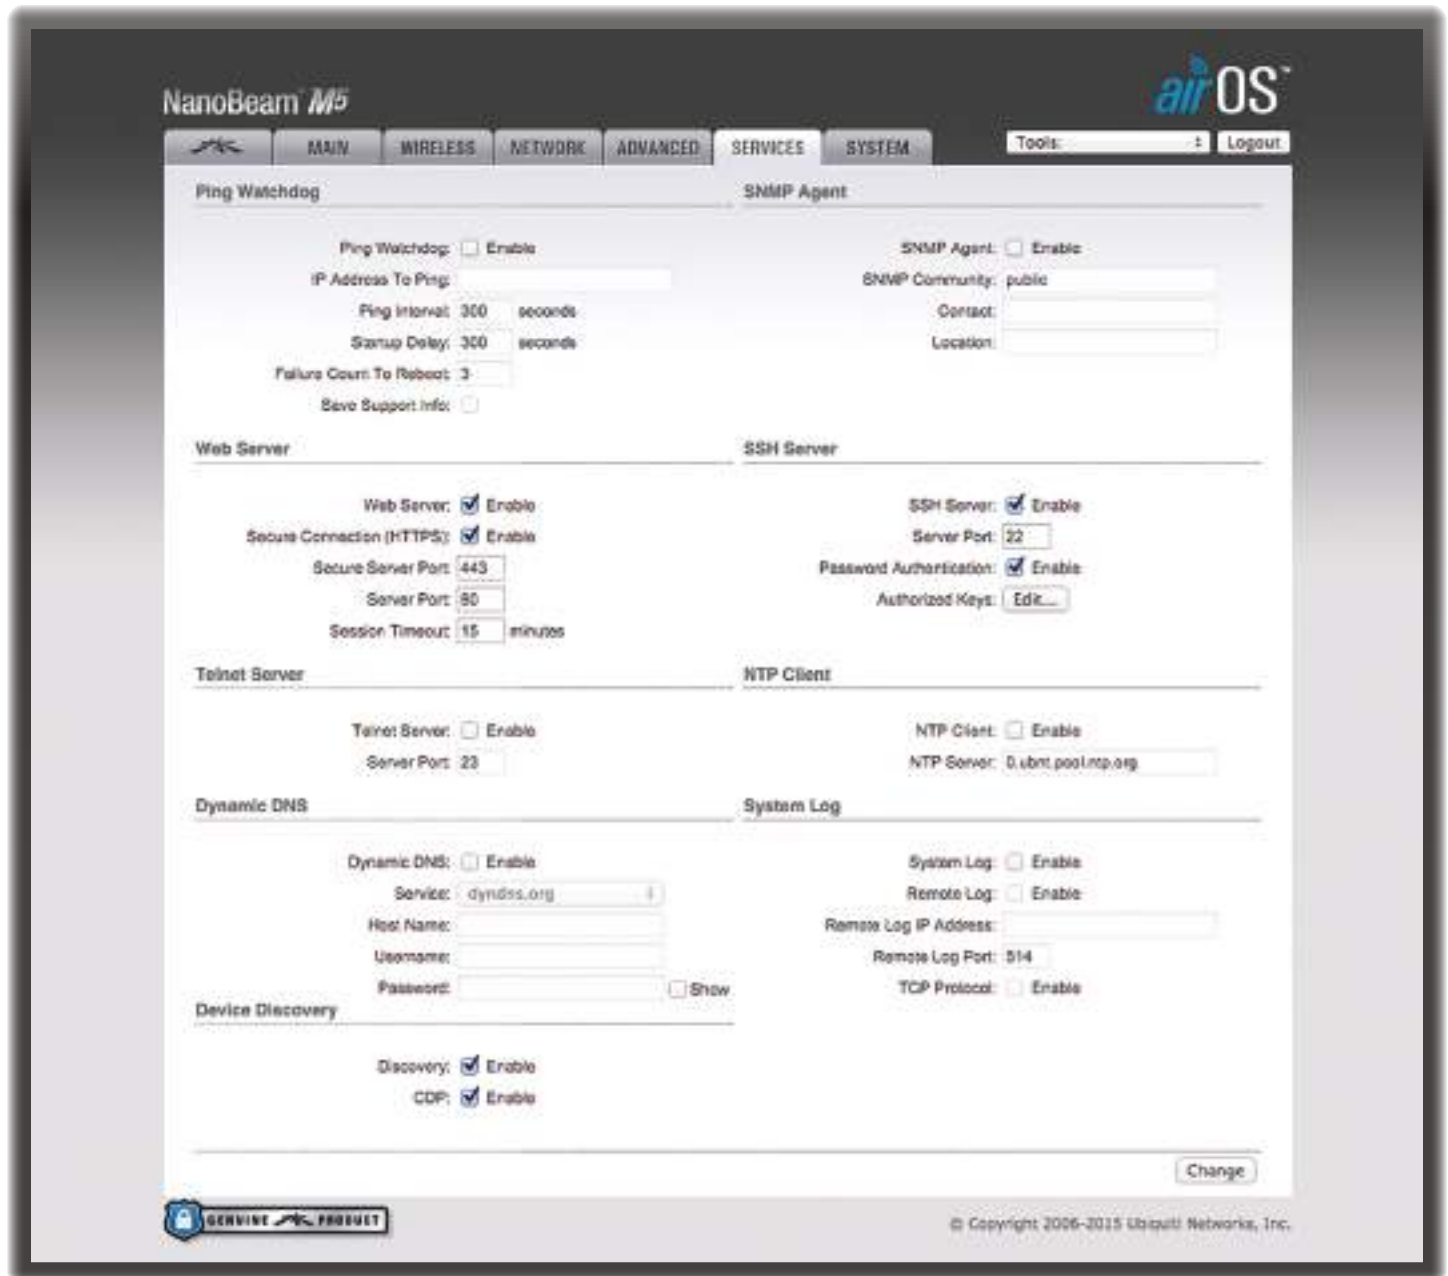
NanoBeam M5

airOS

MAIN | WIRELESS | NETWORK | ADVANCED | SERVICES | SYSTEM

Tools: | Logout

Ping Watchdog

Ping Watchdog: Enable
IP Address To Ping:
Ping Interval: 300 seconds
Startup Delay: 300 seconds
Failure Count To Reboot: 3
Save Support Info:

SNMP Agent

SNMP Agent: Enable
SNMP Community: public
Contact:
Location:

Web Server

Web Server: Enable
Secure Connection (HTTPS): Enable
Secure Server Port: 443
Server Port: 80
Session Timeout: 15 minutes

SSH Server

SSH Server: Enable
Server Port: 22
Password Authentication: Enable
Authorized Keys: Edit...

Telnet Server

Telnet Server: Enable
Server Port: 23

NTP Client

NTP Client: Enable
NTP Server: 0.ubnt.pool.ntp.org

Dynamic DNS

Dynamic DNS: Enable
Service: dyndns.org
Host Name:
Username:
Password: Show

System Log

System Log: Enable
Remote Log: Enable
Remote Log IP Address:
Remote Log Port: 514
TCP Protocol: Enable

Device Discovery

Discovery: Enable
CDP: Enable

Change

GENUINE PRODUCT

© Copyright 2006-2015 Ubiquiti Networks, Inc.